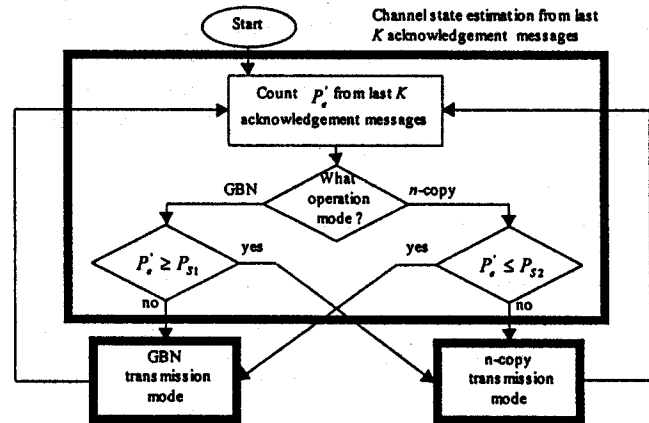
Start

Channel state estimation from last $K$ acknowledgement messages

Count $P_e^{'}$ from last $K$ acknowledgement messages

GBN

What operation mode ?

$n$-copy

$P_e^{'} \geq P_{S1}$

yes

yes

$P_e^{'} \leq P_{S2}$

no

no

GBN transmission mode

n-copy transmission mode